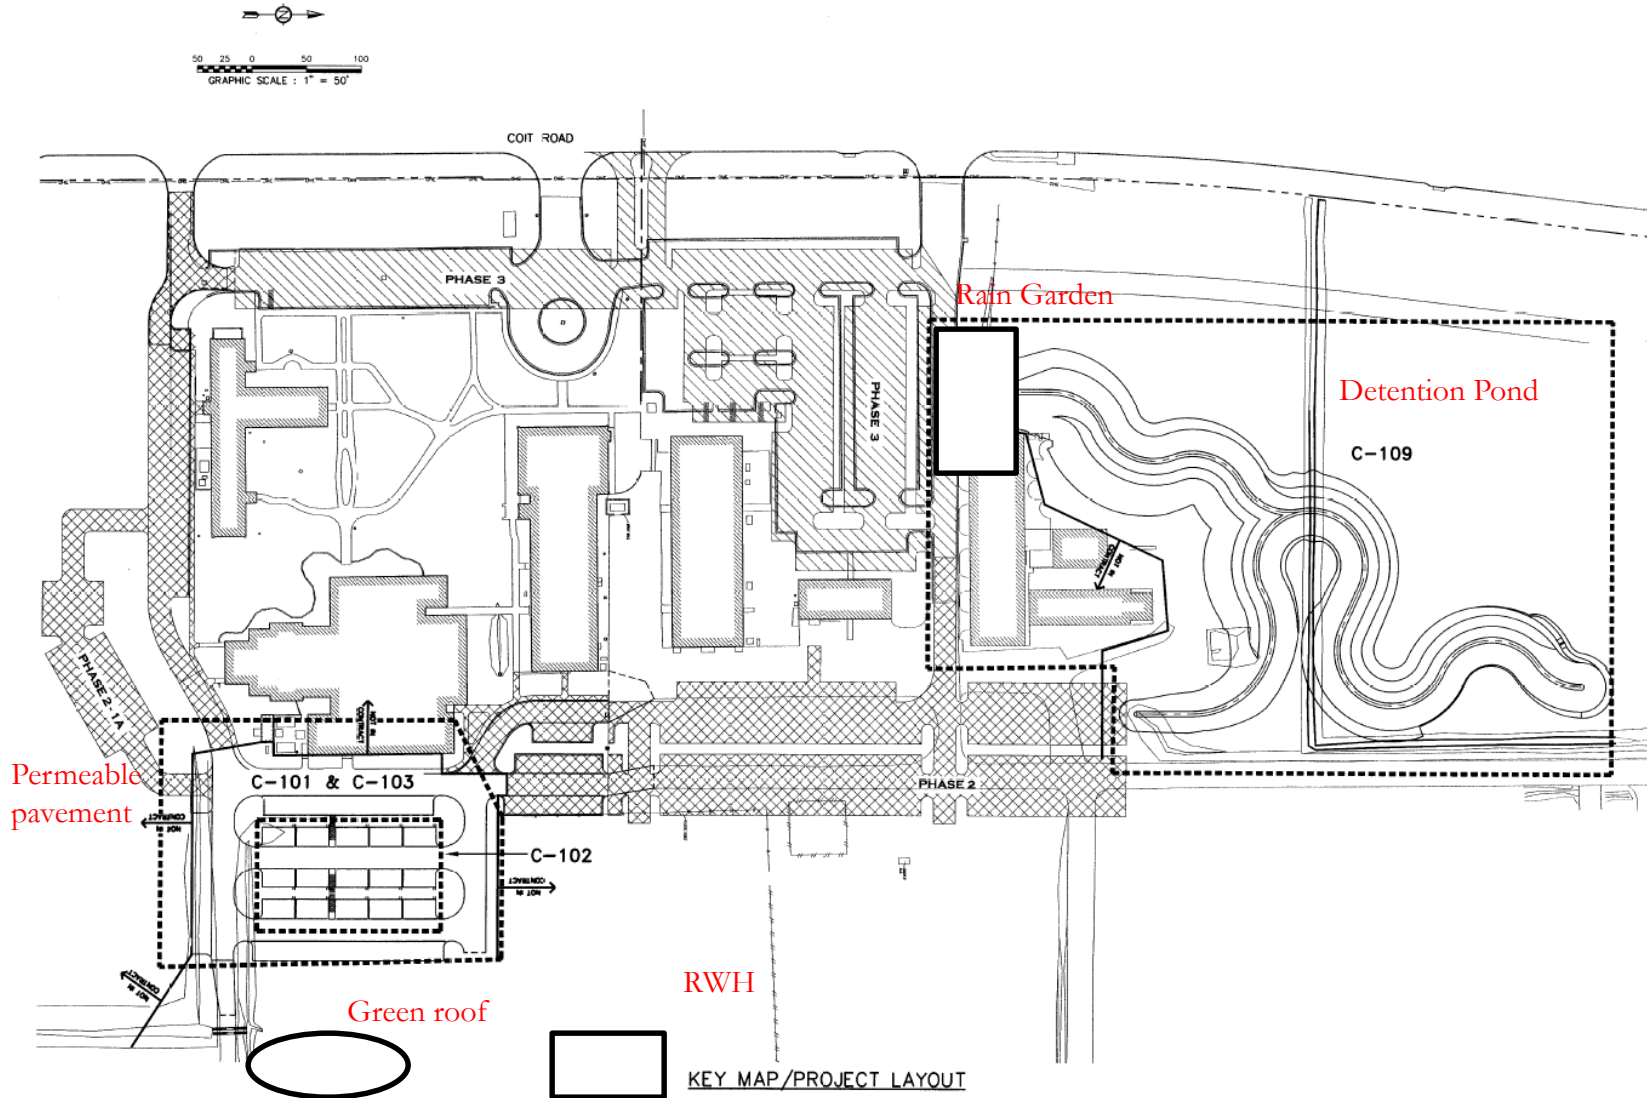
N

50 25 0 50 100
GRAPHIC SCALE : 1" = 50'

COIT ROAD

PHASE 3

Rain Garden

PHASE 3

Detention Pond

C–109

PHASE 2-1A

NOT IN CONTRACT

Permeable pavement

C–101 & C–103

NOT IN CONTRACT

PHASE 2

C–102

NOT IN CONTRACT

NOT IN CONTRACT

NOT IN CONTRACT

RWH

Green roof

KEY MAP/PROJECT LAYOUT